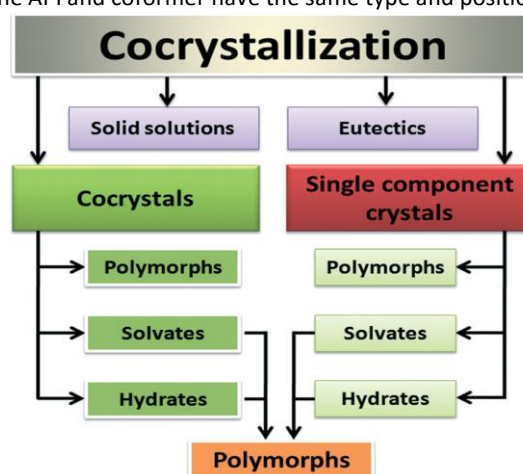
he API and coformer have the same type and positio

Cocrystallization

Solid solutions

Eutectics

Cocrystals

Single component crystals

Polymorphs

Polymorphs

Solvates

Solvates

Hydrates

Hydrates

Polymorphs